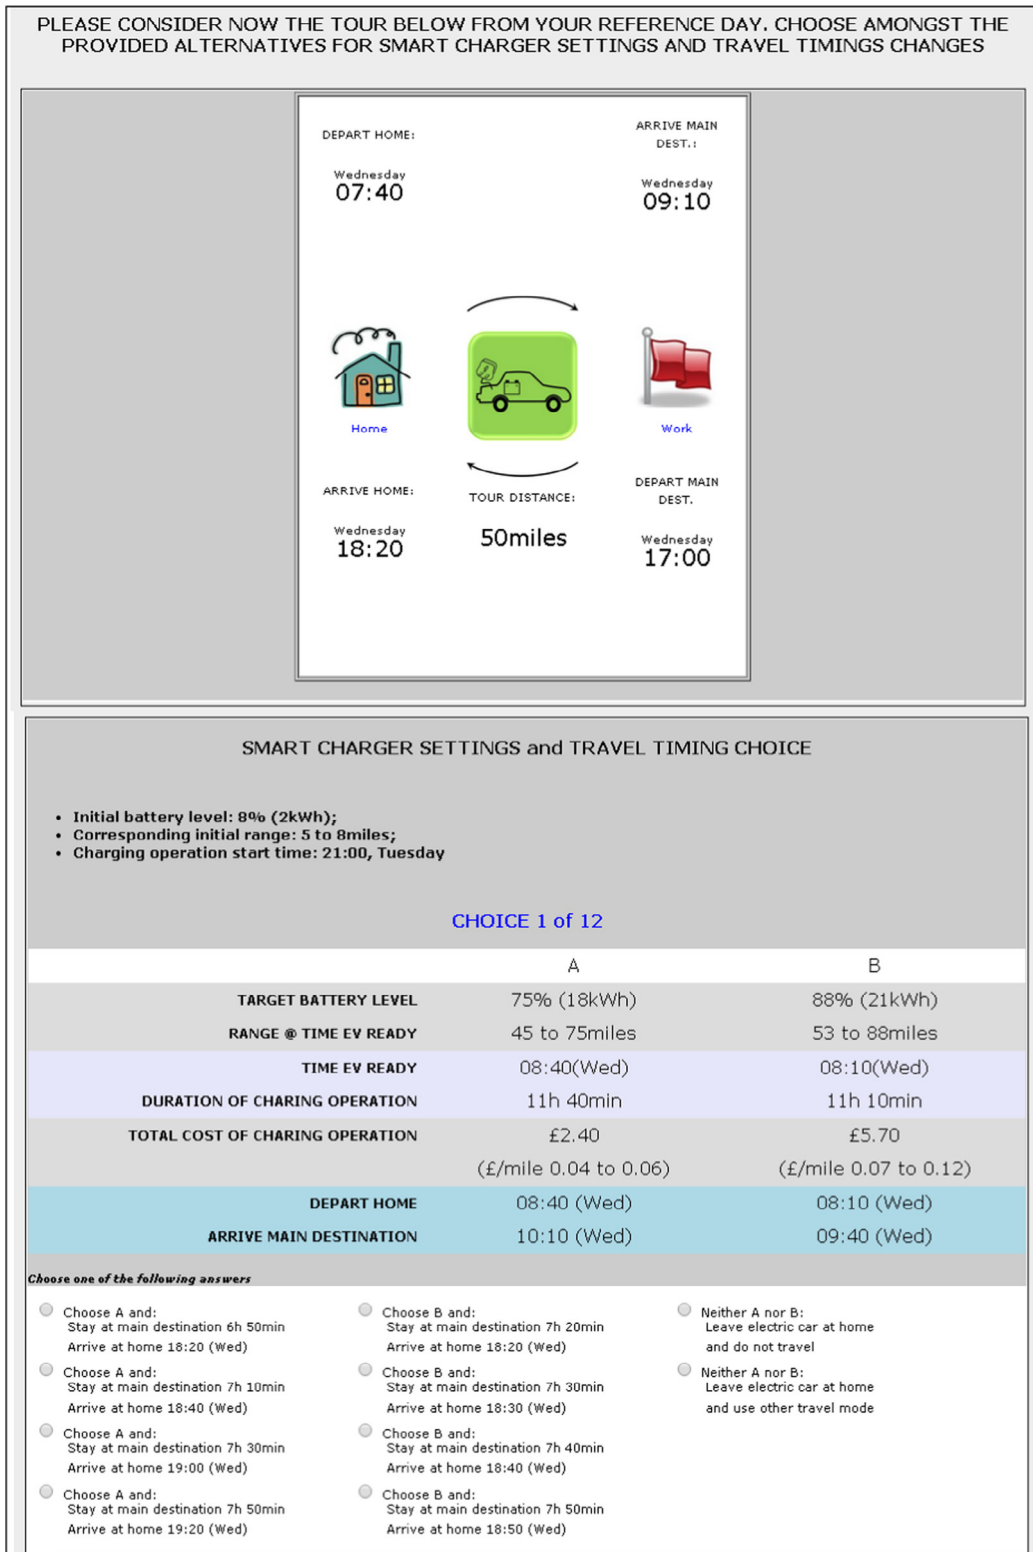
PLEASE CONSIDER NOW THE TOUR BELOW FROM YOUR REFERENCE DAY. CHOOSE AMONGST THE PROVIDED ALTERNATIVES FOR SMART CHARGER SETTINGS AND TRAVEL TIMINGS CHANGES

DEPART HOME:
Wednesday
07:40

ARRIVE MAIN DEST.:
Wednesday
09:10

Home

Work

ARRIVE HOME:
Wednesday
18:20

TOUR DISTANCE:
50miles

DEPART MAIN DEST.
Wednesday
17:00

SMART CHARGER SETTINGS and TRAVEL TIMING CHOICE

• Initial battery level: 8% (2kWh);
• Corresponding initial range: 5 to 8miles;
• Charging operation start time: 21:00, Tuesday

CHOICE 1 of 12

| | A | B |
|---|---|---|
| TARGET BATTERY LEVEL | 75% (18kWh) | 88% (21kWh) |
| RANGE @ TIME EV READY | 45 to 75miles | 53 to 88miles |
| TIME EV READY | 08:40(Wed) | 08:10(Wed) |
| DURATION OF CHARING OPERATION | 11h 40min | 11h 10min |
| TOTAL COST OF CHARING OPERATION | £2.40 | £5.70 |
| | (£/mile 0.04 to 0.06) | (£/mile 0.07 to 0.12) |
| DEPART HOME | 08:40 (Wed) | 08:10 (Wed) |
| ARRIVE MAIN DESTINATION | 10:10 (Wed) | 09:40 (Wed) |

Choose one of the following answers

Choose A and:
Stay at main destination 6h 50min
Arrive at home 18:20 (Wed)

Choose A and:
Stay at main destination 7h 10min
Arrive at home 18:40 (Wed)

Choose A and:
Stay at main destination 7h 30min
Arrive at home 19:00 (Wed)

Choose A and:
Stay at main destination 7h 50min
Arrive at home 19:20 (Wed)

Choose B and:
Stay at main destination 7h 20min
Arrive at home 18:20 (Wed)

Choose B and:
Stay at main destination 7h 30min
Arrive at home 18:30 (Wed)

Choose B and:
Stay at main destination 7h 40min
Arrive at home 18:40 (Wed)

Choose B and:
Stay at main destination 7h 50min
Arrive at home 18:50 (Wed)

Neither A nor B:
Leave electric car at home
and do not travel

Neither A nor B:
Leave electric car at home
and use other travel mode